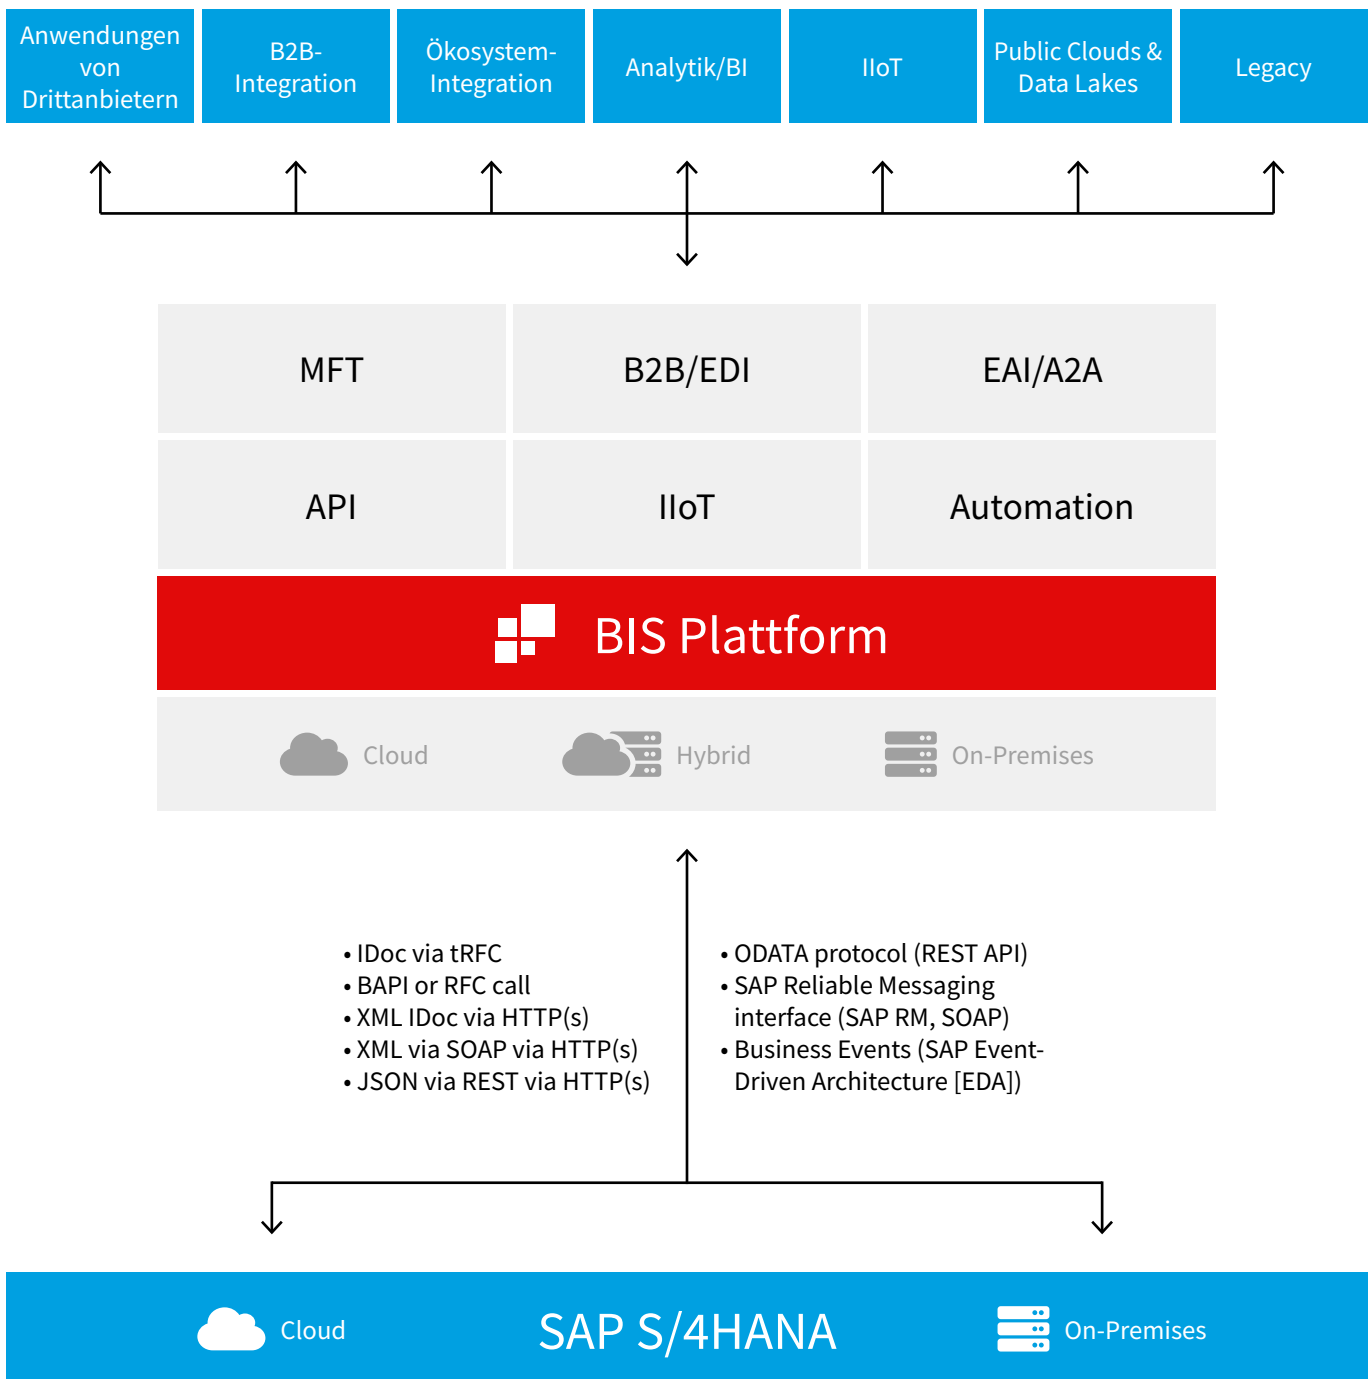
Anwendungen von Drittanbietern

B2B-Integration

Ökosystem-Integration

Analytik/BI

IIoT

Public Clouds & Data Lakes

Legacy

| MFT | B2B/EDI | EAI/A2A |
|---|---|---|
| API | IIoT | Automation |

BIS Plattform

Cloud

Hybrid

On-Premises

• IDoc via tRFC
• BAPI or RFC call
• XML IDoc via HTTP(s)
• XML via SOAP via HTTP(s)
• JSON via REST via HTTP(s)

• ODATA protocol (REST API)
• SAP Reliable Messaging interface (SAP RM, SOAP)
• Business Events (SAP Event-Driven Architecture [EDA])

Cloud

SAP S/4HANA

On-Premises